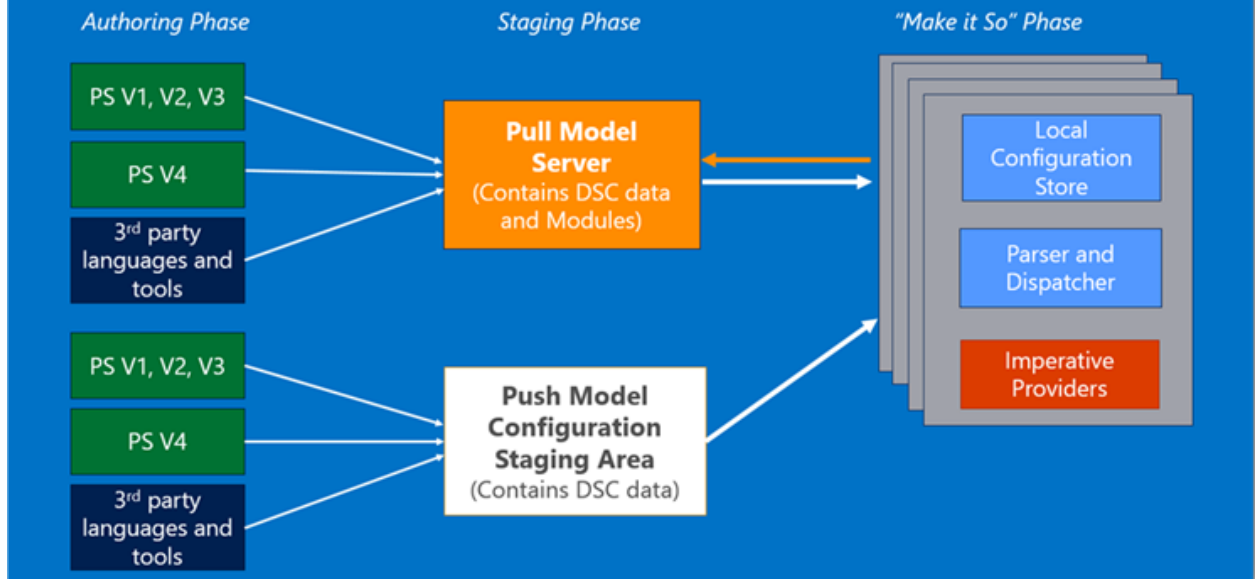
Authoring Phase

Staging Phase

"Make it So" Phase

PS V1, V2, V3

PS V4

3$^{rd}$ party languages and tools

Pull Model Server
(Contains DSC data and Modules)

Local Configuration Store

Parser and Dispatcher

Imperative Providers

PS V1, V2, V3

PS V4

3$^{rd}$ party languages and tools

Push Model Configuration Staging Area
(Contains DSC data)